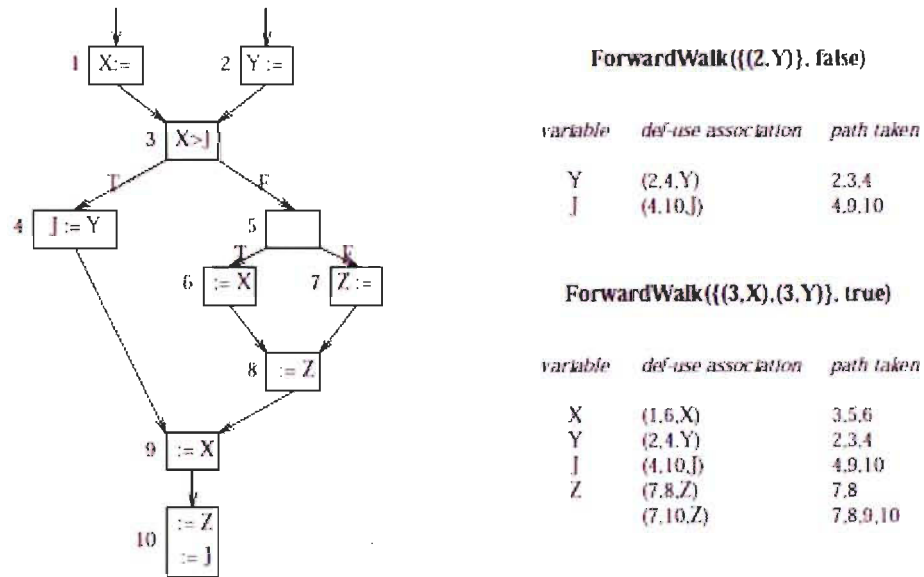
1 X:=

2 Y:=

3 X>J

T

F

4 J := Y

5

T

F

6 := X

7 Z :=

8 := Z

9 := X

10 := Z
:= J

ForwardWalk({(2,Y)}, false)

| variable | def-use association | path taken |
|---|---|---|
| Y | (2,4,Y) | 2,3,4 |
| J | (4,10,J) | 4,9,10 |

ForwardWalk({(3,X),(3,Y)}, true)

| variable | def-use association | path taken |
|---|---|---|
| X | (1,6,X) | 3,5,6 |
| Y | (2,4,Y) | 2,3,4 |
| J | (4,10,J) | 4,9,10 |
| Z | (7,8,Z) | 7,8 |
| | (7,10,Z) | 7,8,9,10 |